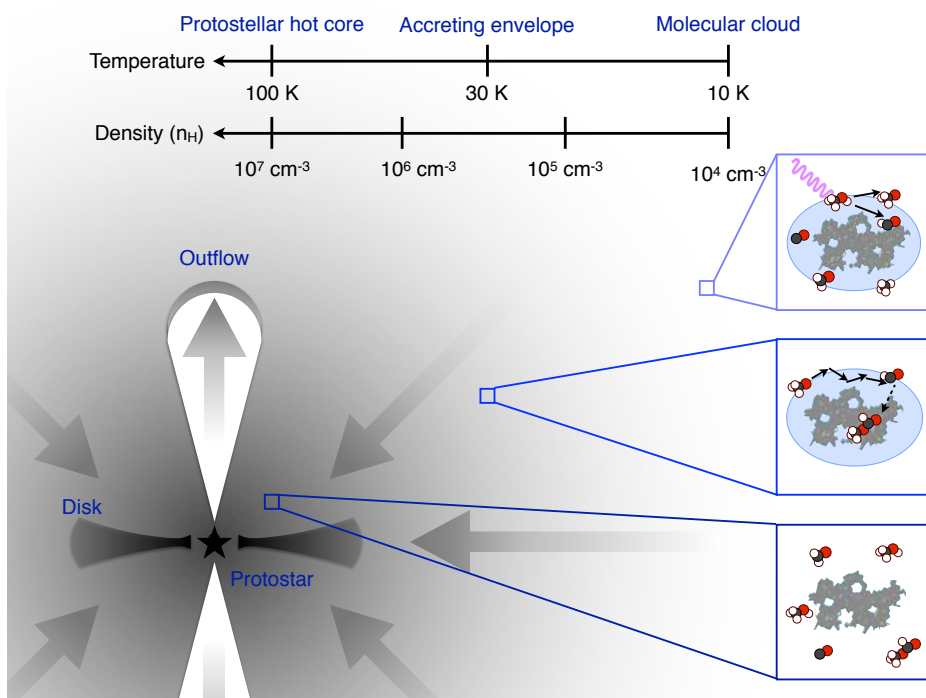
Protostellar hot core

Accreting envelope

Molecular cloud

Temperature

100 K

30 K

10 K

Density ($n_H$)

$10^7$ cm$^{-3}$

$10^6$ cm$^{-3}$

$10^5$ cm$^{-3}$

$10^4$ cm$^{-3}$

Outflow

Disk

Protostar